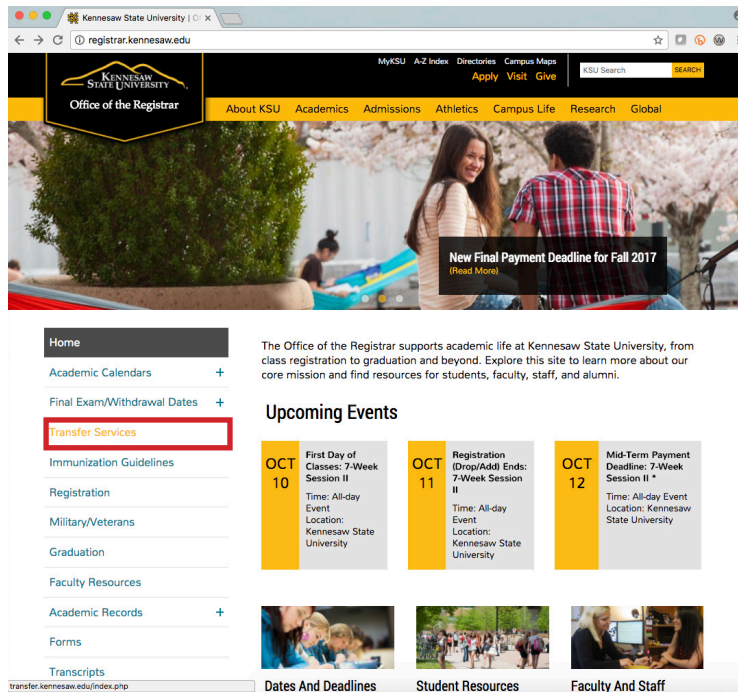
Kennesaw State University | O ×

registrar.kennesaw.edu

KENNESAW STATE UNIVERSITY
Office of the Registrar

MyKSU A-Z Index Directories Campus Maps
Apply Visit Give

KSU Search SEARCH

About KSU Academics Admissions Athletics Campus Life Research Global

New Final Payment Deadline for Fall 2017
(Read More)

Home
Academic Calendars +
Final Exam/Withdrawal Dates +
Transfer Services
Immunization Guidelines
Registration
Military/Veterans
Graduation
Faculty Resources
Academic Records +
Forms
Transcripts

The Office of the Registrar supports academic life at Kennesaw State University, from class registration to graduation and beyond. Explore this site to learn more about our core mission and find resources for students, faculty, staff, and alumni.

Upcoming Events

OCT 10
First Day of Classes: 7-Week Session II
Time: All-day Event
Location: Kennesaw State University

OCT 11
Registration (Drop/Add) Ends: 7-Week Session II
Time: All-day Event
Location: Kennesaw State University

OCT 12
Mid-Term Payment Deadline: 7-Week Session II *
Time: All-day Event
Location: Kennesaw State University

Dates And Deadlines
Student Resources
Faculty And Staff

transfer.kennesaw.edu/index.php